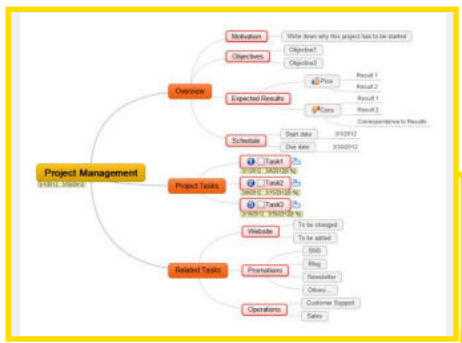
Project Management
3/1/2012 3/30/2012

Overview
Motivation
Write down why this project has to be started
Objectives
Objective1
Objective2
Expected Results
Pros
Result 1
Result 2
Cons
Result 1
Result 2
Correspondence to Results
Schedule
Start date
3/1/2012
Due date
3/30/2012

Project Tasks
Task1
3/1/2012 3/6/2012 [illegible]
Task2
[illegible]
Task3
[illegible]

Related Tasks
Website
To be changed
To be added
Promotions
SEO
Blog
Newsletter
Others...
Operations
Customer Support
Sales